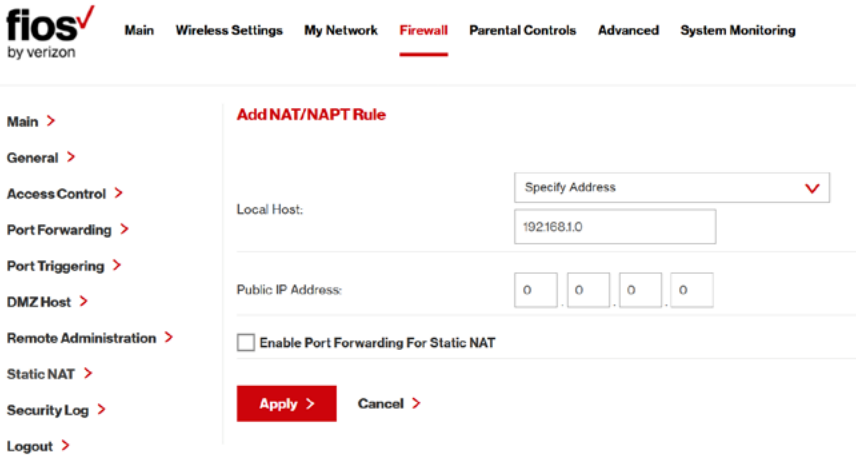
fios by verizon

Main Wireless Settings My Network Firewall Parental Controls Advanced System Monitoring

Main >
General >
Access Control >
Port Forwarding >
Port Triggering >
DMZ Host >
Remote Administration >
Static NAT >
Security Log >
Logout >

Add NAT/NAPT Rule

Local Host: Specify Address
192.168.1.0

Public IP Address: 0 . 0 . 0 . 0

Enable Port Forwarding For Static NAT

Apply > Cancel >